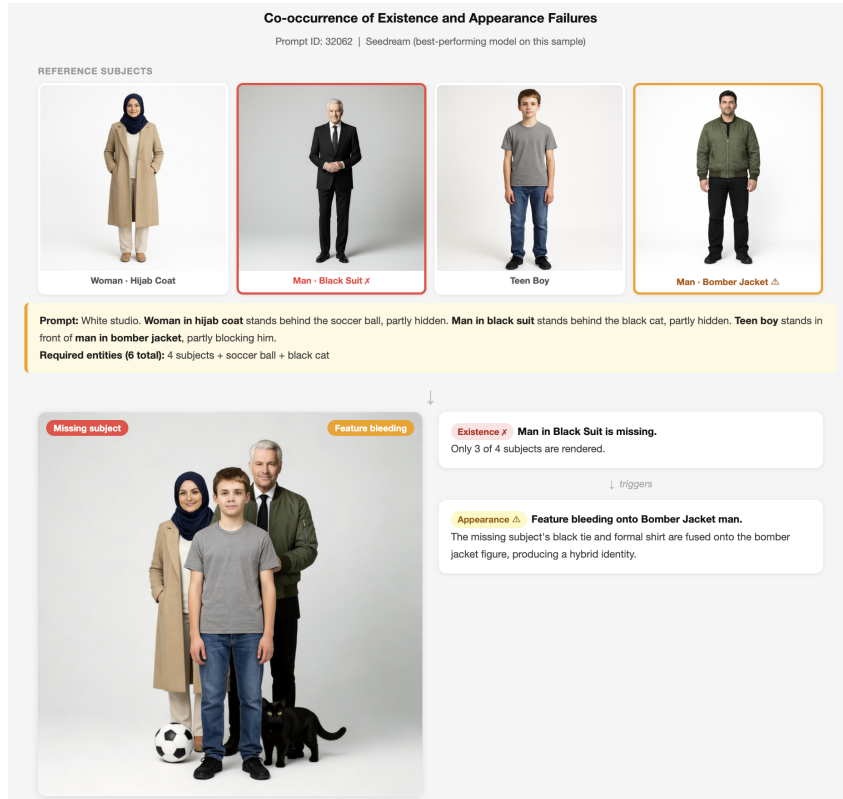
Co-occurrence of Existence and Appearance Failures

Prompt ID: 32062 | Seedream (best-performing model on this sample)

REFERENCE SUBJECTS

Woman · Hijab Coat

Man · Black Suit ✗

Teen Boy

Man · Bomber Jacket ⚠

**Prompt:** White studio. **Woman in hijab coat** stands behind the soccer ball, partly hidden. **Man in black suit** stands behind the black cat, partly hidden. **Teen boy** stands in front of **man in bomber jacket**, partly blocking him.
**Required entities (6 total):** 4 subjects + soccer ball + black cat

↓

Missing subject

Feature bleeding

Existence ✗ **Man in Black Suit is missing.**
Only 3 of 4 subjects are rendered.

↓ triggers

Appearance ⚠ **Feature bleeding onto Bomber Jacket man.**
The missing subject's black tie and formal shirt are fused onto the bomber jacket figure, producing a hybrid identity.